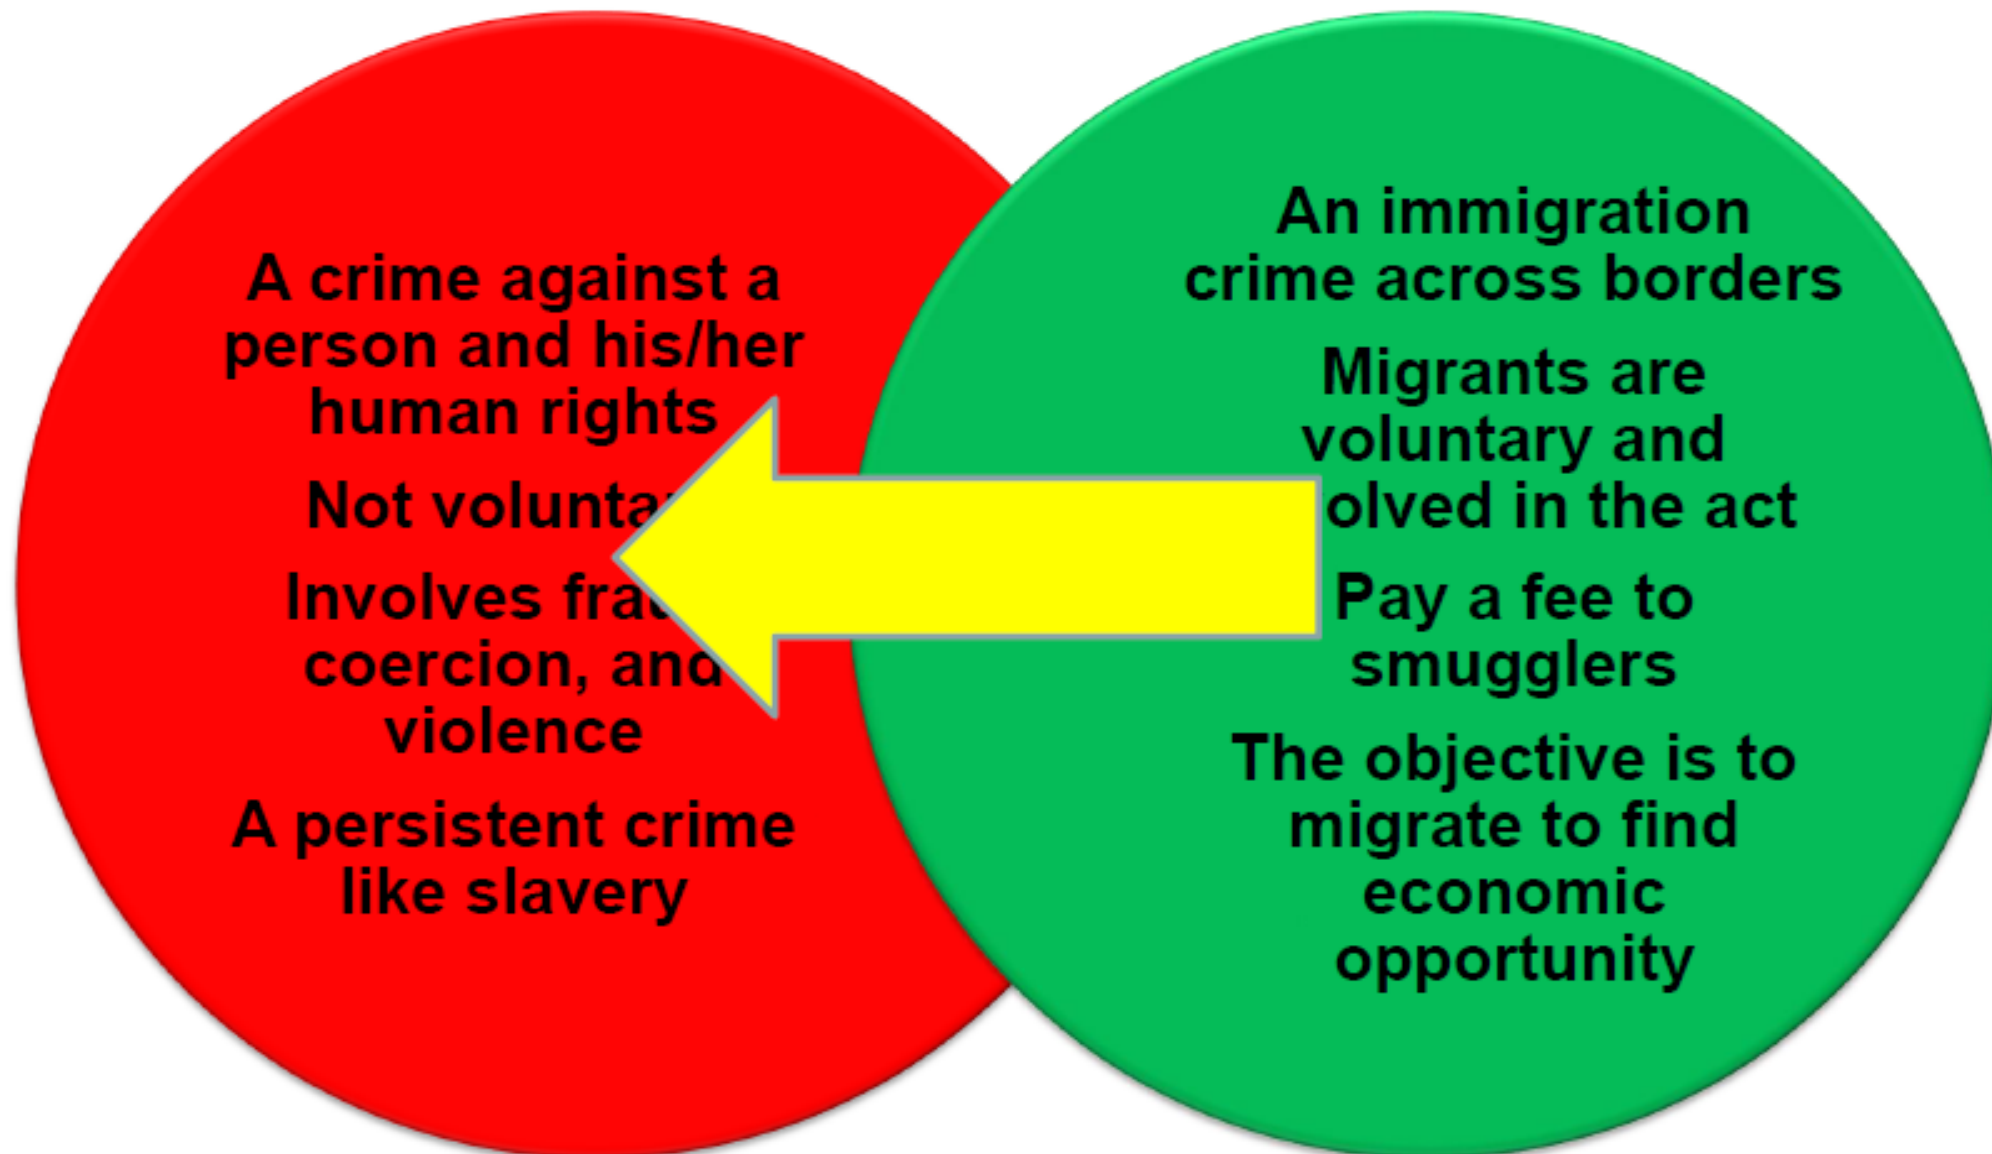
A crime against a person and his/her human rights

Not volunta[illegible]

Involves fra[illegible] coercion, and violence

A persistent crime like slavery

An immigration crime across borders

Migrants are voluntary and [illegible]olved in the act

Pay a fee to smugglers

The objective is to migrate to find economic opportunity